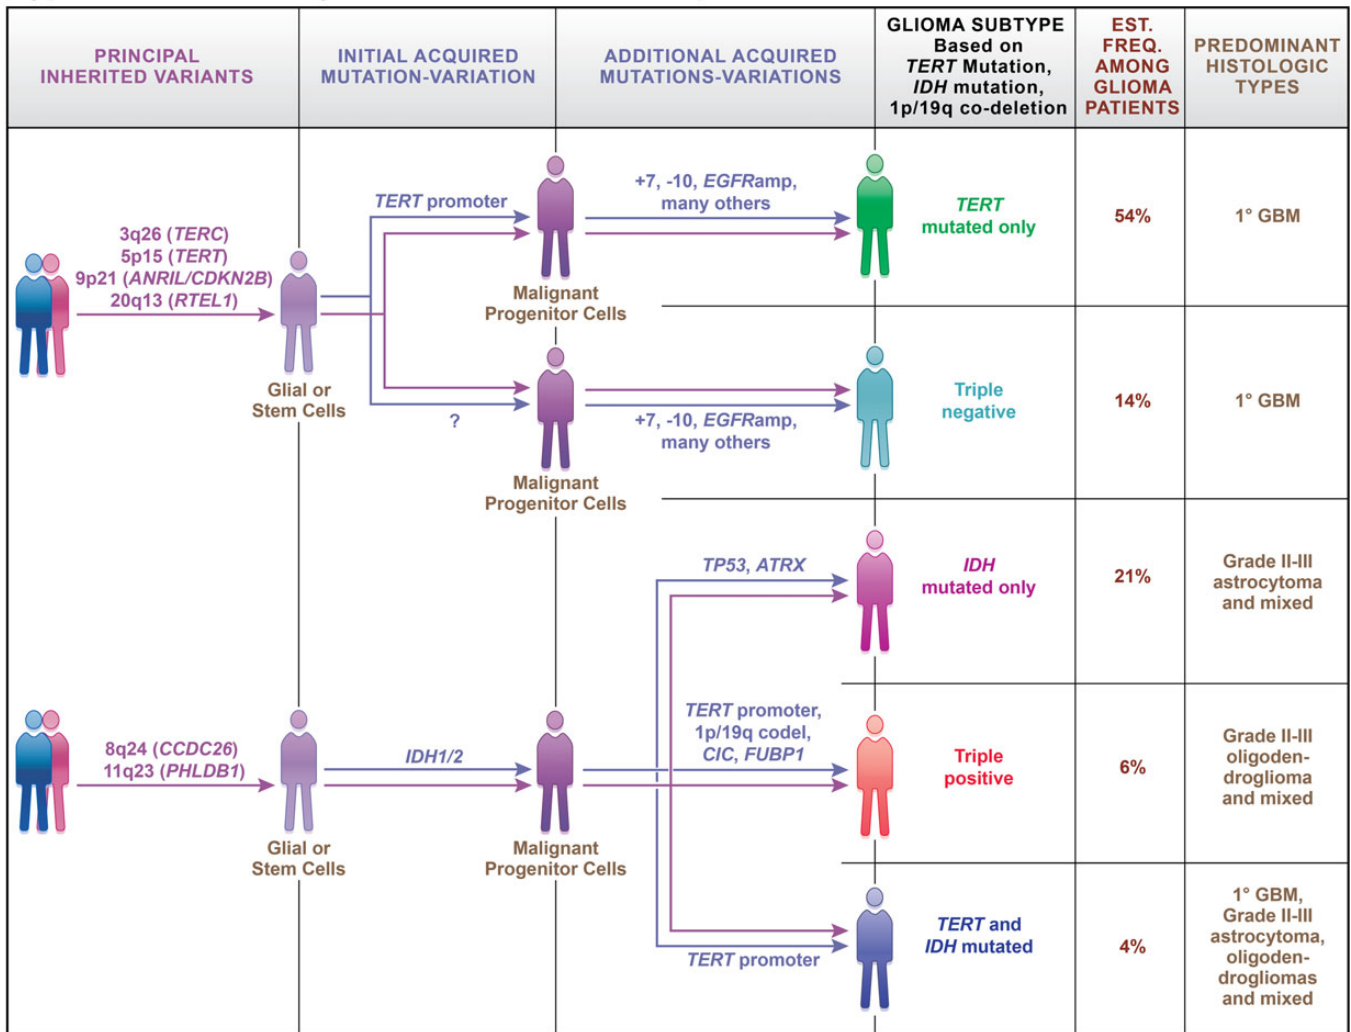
PRINCIPAL INHERITED VARIANTS

INITIAL ACQUIRED MUTATION-VARIATION

ADDITIONAL ACQUIRED MUTATIONS-VARIATIONS

GLIOMA SUBTYPE Based on *TERT* Mutation, *IDH* mutation, 1p/19q co-deletion

EST. FREQ. AMONG GLIOMA PATIENTS

PREDOMINANT HISTOLOGIC TYPES

3q26 (*TERC*)
5p15 (*TERT*)
9p21 (*ANRIL/CDKN2B*)
20q13 (*RTEL1*)

Glial or Stem Cells

*TERT* promoter

?

Malignant Progenitor Cells

+7, -10, *EGFR*amp, many others

*TERT* mutated only

54%

1° GBM

Malignant Progenitor Cells

+7, -10, *EGFR*amp, many others

Triple negative

14%

1° GBM

*TP53*, *ATRX*

*IDH* mutated only

21%

Grade II-III astrocytoma and mixed

8q24 (*CCDC26*)
11q23 (*PHLDB1*)

Glial or Stem Cells

*IDH1/2*

Malignant Progenitor Cells

*TERT* promoter, 1p/19q codel, *CIC*, *FUBP1*

Triple positive

6%

Grade II-III oligodendroglioma and mixed

*TERT* promoter

*TERT* and *IDH* mutated

4%

1° GBM, Grade II-III astrocytoma, oligodendrogliomas and mixed